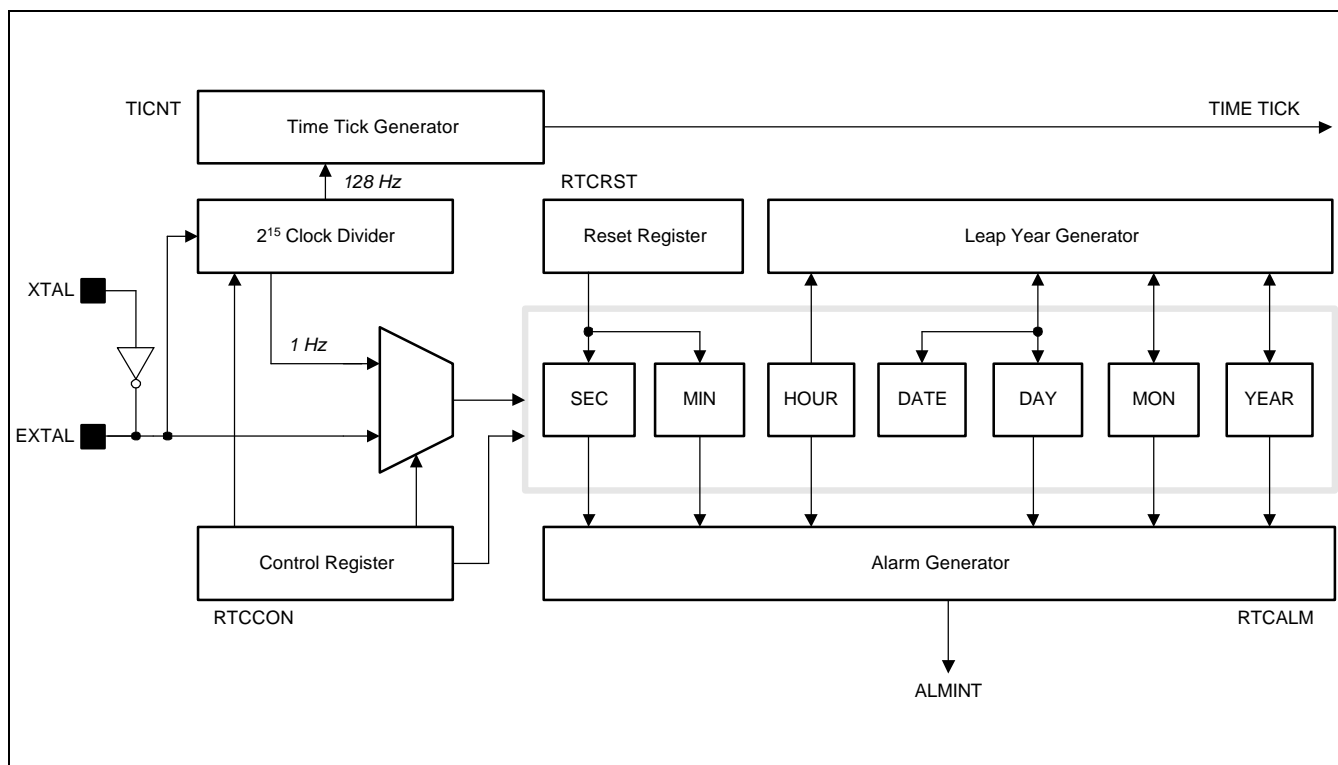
TICNT

Time Tick Generator

TIME TICK

128 Hz

RTCRST

$2^{15}$ Clock Divider

Reset Register

Leap Year Generator

XTAL

1 Hz

EXTAL

SEC

MIN

HOUR

DATE

DAY

MON

YEAR

Control Register

Alarm Generator

RTCCON

RTCALM

ALMINT